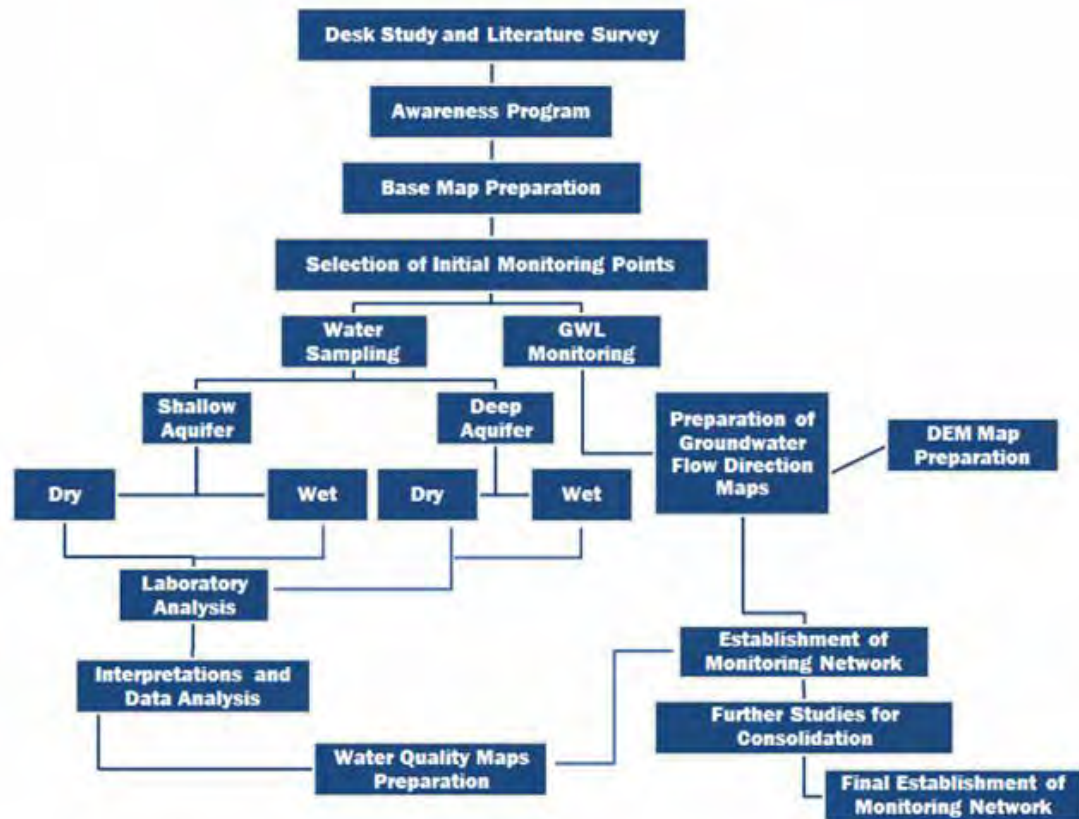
Desk Study and Literature Survey

Awareness Program

Base Map Preparation

Selection of Initial Monitoring Points

Water Sampling

GWL Monitoring

Shallow Aquifer

Deep Aquifer

Preparation of Groundwater Flow Direction Maps

DEM Map Preparation

Dry

Wet

Dry

Wet

Laboratory Analysis

Establishment of Monitoring Network

Interpretations and Data Analysis

Further Studies for Consolidation

Water Quality Maps Preparation

Final Establishment of Monitoring Network